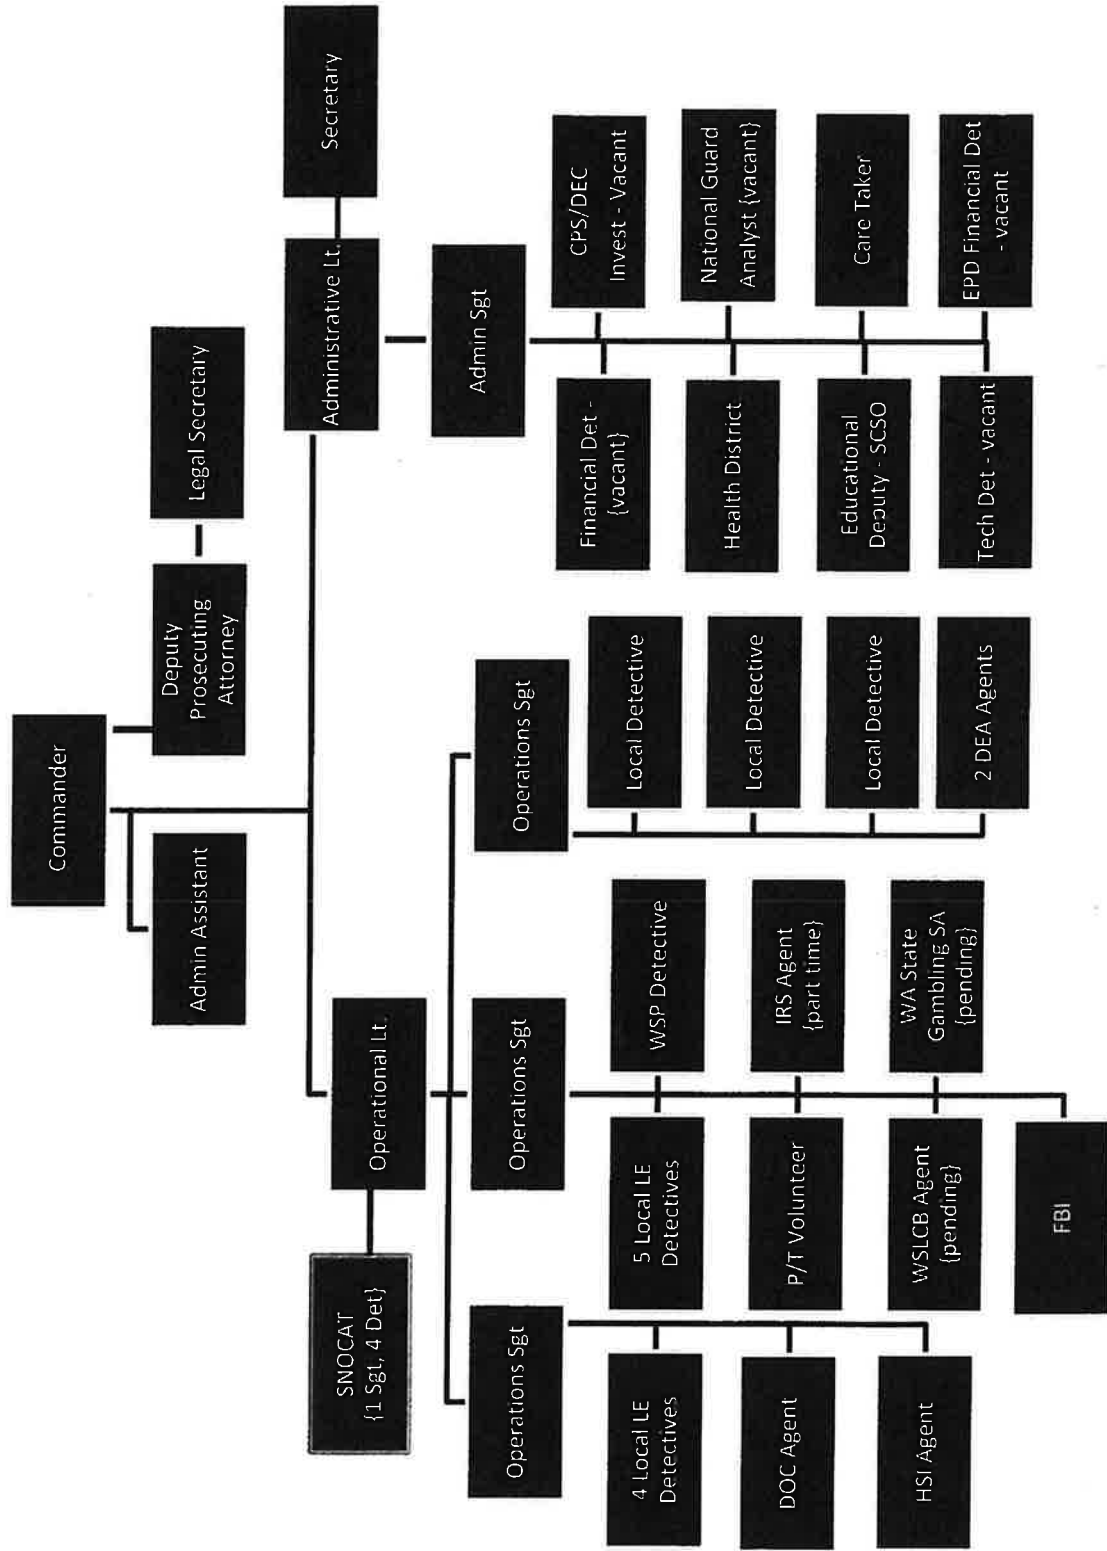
Commander

Deputy Prosecuting Attorney

Legal Secretary

Admin Assistant

Administrative Lt.

Secretary

Admin Sgt

CPS/DEC Invest - Vacant

National Guard Analyst {vacant}

Care Taker

EPD Financial Det - vacant

Financial Det - {vacant}

Health District

Educational Deputy - SCSO

Tech Det - vacant

Operational Lt.

SNOCAT {1 Sgt, 4 Det}

Operations Sgt

Local Detective

Local Detective

Local Detective

2 DEA Agents

Operations Sgt

WSP Detective

IRS Agent {part time}

WA State Gambling SA {pending}

5 Local LE Detectives

P/T Volunteer

WSLCB Agent {pending}

FBI

Operations Sgt

4 Local LE Detectives

DOC Agent

HSI Agent